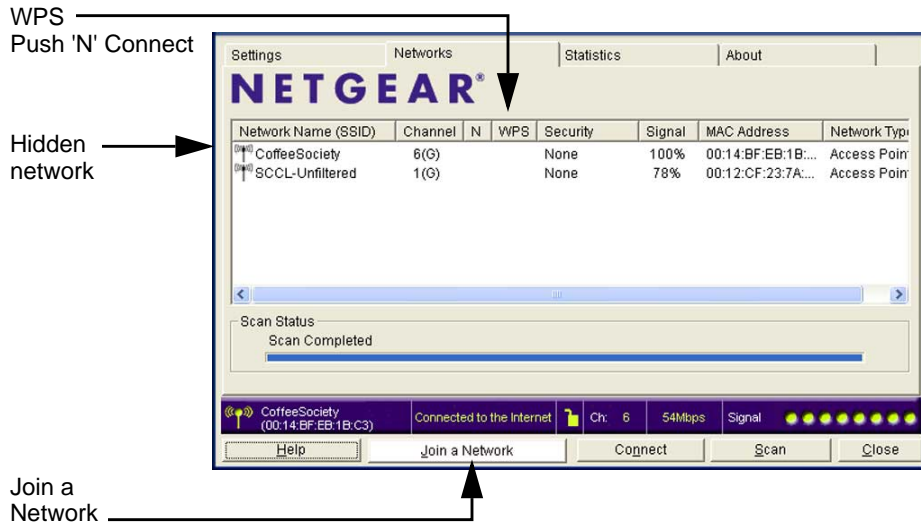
WPS
Push 'N' Connect

Hidden network

Join a Network

Settings | Networks | Statistics | About

NETGEAR®

| Network Name (SSID) | Channel | N | WPS | Security | Signal | MAC Address | Network Typ |
|---|---|---|---|---|---|---|---|
| CoffeeSociety | 6(G) | | | None | 100% | 00:14:BF:EB:1B:... | Access Point |
| SCCL-Unfiltered | 1(G) | | | None | 78% | 00:12:CF:23:7A:... | Access Point |

Scan Status
Scan Completed

CoffeeSociety (00:14:BF:EB:1B:C3) | Connected to the Internet | Ch: 6 | 54Mbps | Signal

Help | Join a Network | Connect | Scan | Close